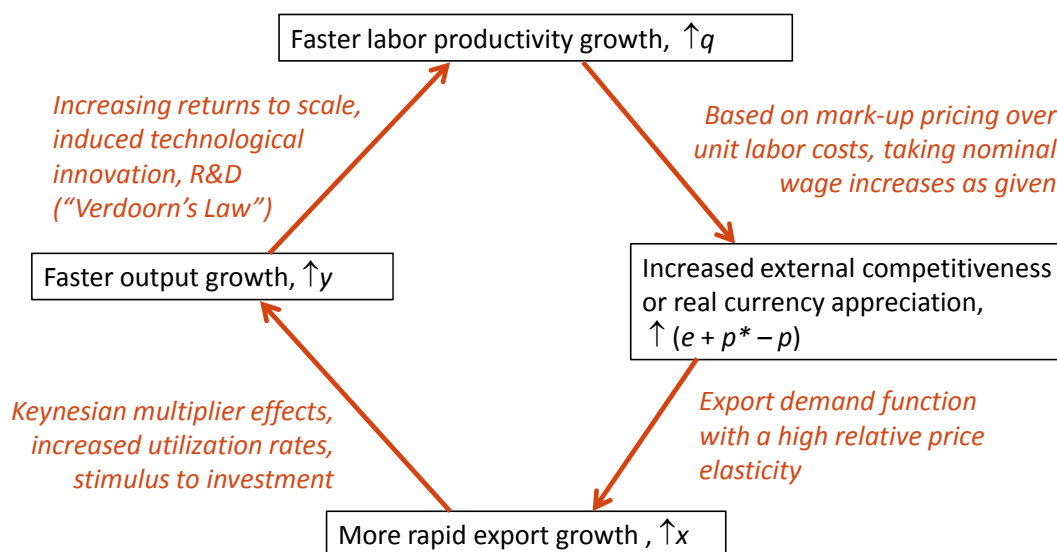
Faster labor productivity growth, $\uparrow q$

Based on mark-up pricing over unit labor costs, taking nominal wage increases as given

Increased external competitiveness or real currency appreciation, $\uparrow (e + p^* - p)$

Export demand function with a high relative price elasticity

More rapid export growth , $\uparrow x$

Keynesian multiplier effects, increased utilization rates, stimulus to investment

Faster output growth, $\uparrow y$

Increasing returns to scale, induced technological innovation, R&D ("Verdoorn's Law")